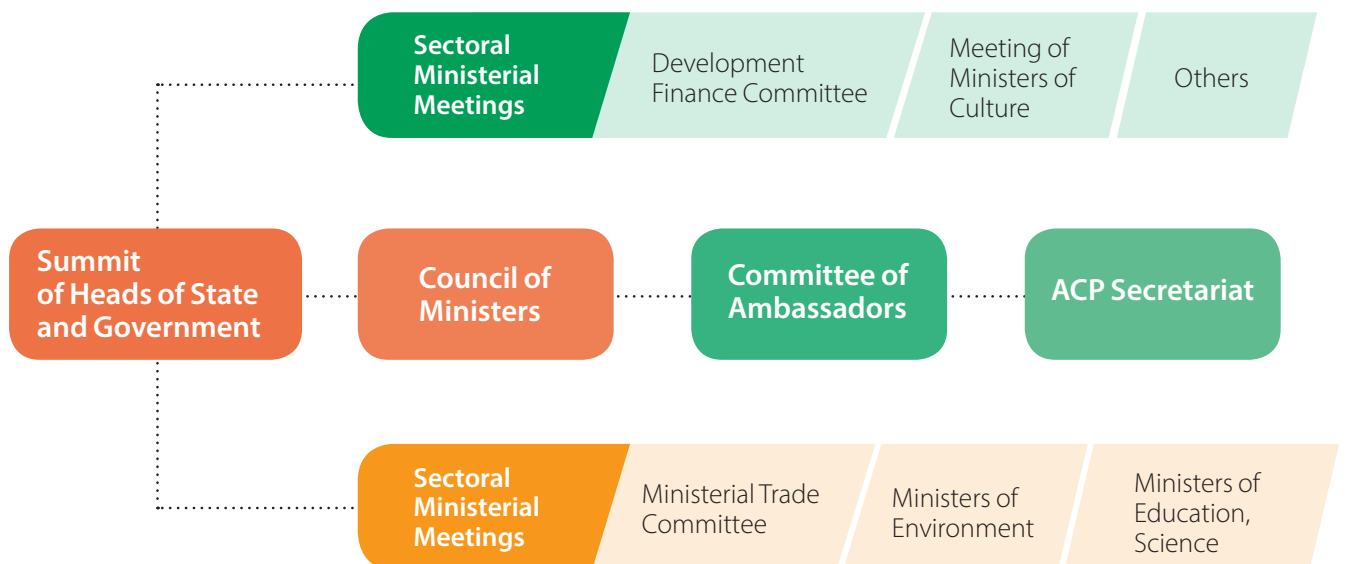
Sectoral Ministerial Meetings

Development Finance Committee

Meeting of Ministers of Culture

Others

Summit of Heads of State and Government

Council of Ministers

Committee of Ambassadors

ACP Secretariat

Sectoral Ministerial Meetings

Ministerial Trade Committee

Ministers of Environment

Ministers of Education, Science